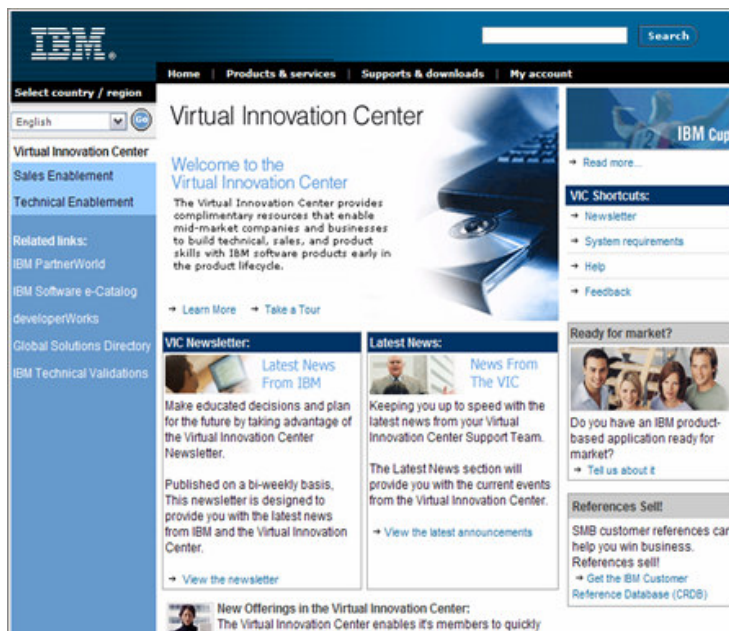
IBM.

Search

Home | Products & services | Supports & downloads | My account

Select country / region

English

Go

Virtual Innovation Center

Sales Enablement

Technical Enablement

Related links:

IBM PartnerWorld

IBM Software e-Catalog

developerWorks

Global Solutions Directory

IBM Technical Validations

Virtual Innovation Center

Welcome to the Virtual Innovation Center

The Virtual Innovation Center provides complimentary resources that enable mid-market companies and businesses to build technical, sales, and product skills with IBM software products early in the product lifecycle.

→ Learn More → Take a Tour

IBM Cup

→ Read more...

VIC Shortcuts:

→ Newsletter

→ System requirements

→ Help

→ Feedback

VIC Newsletter:

Latest News From IBM

Make educated decisions and plan for the future by taking advantage of the Virtual Innovation Center Newsletter.

Published on a bi-weekly basis, This newsletter is designed to provide you with the latest news from IBM and the Virtual Innovation Center.

→ View the newsletter

Latest News:

News From The VIC

Keeping you up to speed with the latest news from your Virtual Innovation Center Support Team.

The Latest News section will provide you with the current events from the Virtual Innovation Center.

→ View the latest announcements

Ready for market?

Do you have an IBM product-based application ready for market?

→ Tell us about it

References Sell!

SMB customer references ca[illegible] help you win business. References sell!

→ Get the IBM Customer Reference Database (CRDB)

New Offerings in the Virtual Innovation Center:

The Virtual Innovation Center enables it's members to quickly